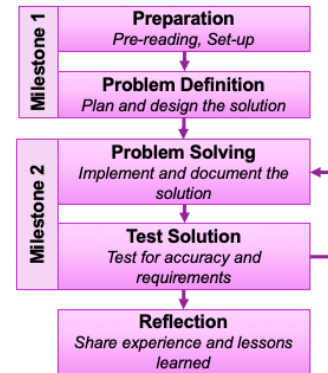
Milestone 1

Preparation
Pre-reading, Set-up

Problem Definition
Plan and design the solution

Milestone 2

Problem Solving
Implement and document the solution

Test Solution
Test for accuracy and requirements

Reflection
Share experience and lessons learned